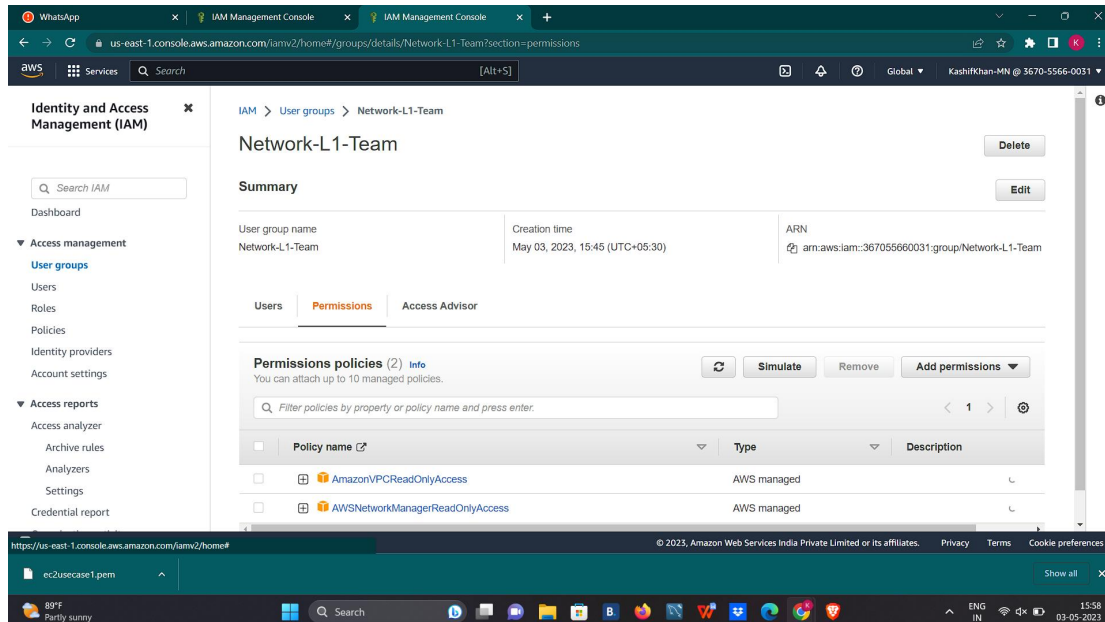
WhatsApp
IAM Management Console
IAM Management Console
us-east-1.console.aws.amazon.com/iamv2/home#/groups/details/Network-L1-Team?section=permissions
aws
Services
Search
[Alt+S]
Global ▼
KashifKhan-MN @ 3670-5566-0031 ▼

Identity and Access Management (IAM)

Search IAM
Dashboard
▼ Access management
User groups
Users
Roles
Policies
Identity providers
Account settings
▼ Access reports
Access analyzer
Archive rules
Analyzers
Settings
Credential report

IAM > User groups > Network-L1-Team

Network-L1-Team

Delete

Summary

Edit

User group name
Network-L1-Team

Creation time
May 03, 2023, 15:45 (UTC+05:30)

ARN
arn:aws:iam::367055660031:group/Network-L1-Team

Users
Permissions
Access Advisor

Permissions policies (2) Info
You can attach up to 10 managed policies.

Simulate
Remove
Add permissions ▼

Filter policies by property or policy name and press enter.

1

| Policy name | Type | Description |
|---|---|---|
| AmazonVPCReadOnlyAccess | AWS managed | |
| AWSNetworkManagerReadOnlyAccess | AWS managed | |

https://us-east-1.console.aws.amazon.com/iamv2/home#
© 2023, Amazon Web Services India Private Limited or its affiliates.
Privacy
Terms
Cookie preferences

ec2usecase1.pem
Show all

89°F
Partly sunny
Search
ENG IN
15:58
03-05-2023